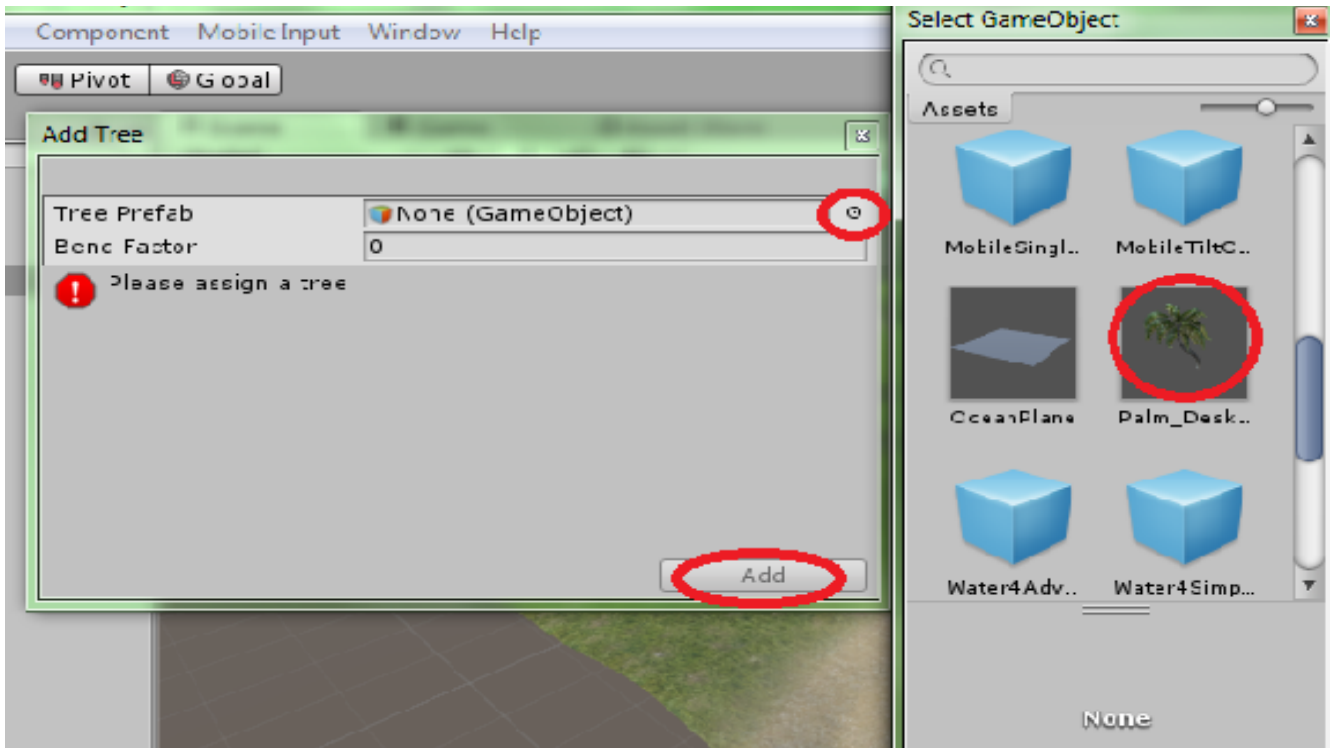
Component Mobile Input Window Help

Pivot Global

Add Tree

Tree Prefab None (GameObject)
Bend Factor 0

Please assign a tree

Add

Select GameObject

Assets

MobileSingl..
MobileTiltC..
OceanPlane
Palm_Desk..
Water4Adv..
Water4Simp...

None